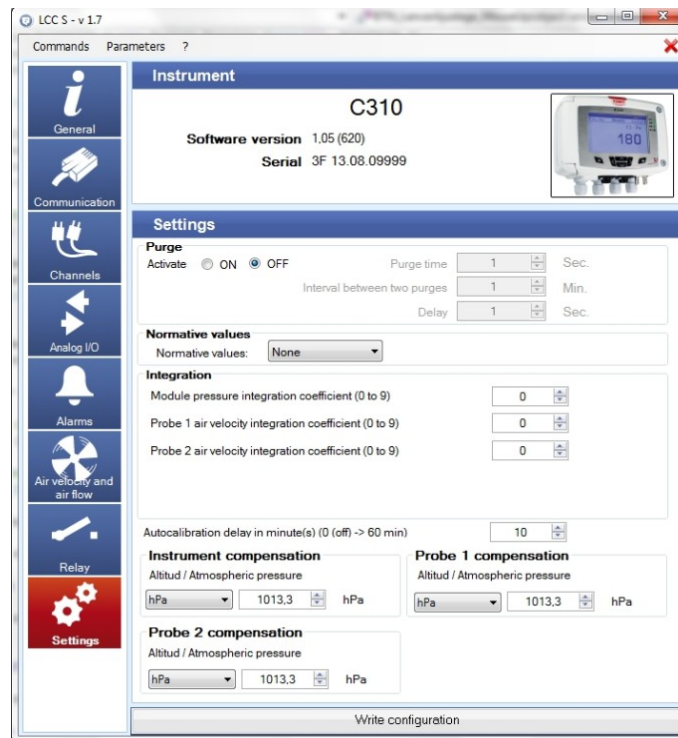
LCC S - v 1.7

Commands Parameters ?

General
Communication
Channels
Analog I/O
Alarms
Air velocity and air flow
Relay
Settings

Instrument

C310

Software version 1,05 (620)
Serial 3F 13.08.09999

160

Settings

Purge
Activate ON OFF
Purge time 1 Sec.
Interval between two purges 1 Min.
Delay 1 Sec.

Normative values
Normative values: None

Integration
Module pressure integration coefficient (0 to 9) 0
Probe 1 air velocity integration coefficient (0 to 9) 0
Probe 2 air velocity integration coefficient (0 to 9) 0

Autocalibration delay in minute(s) (0 (off) -> 60 min) 10

Instrument compensation
Altitud / Atmospheric pressure
hPa 1013,3 hPa

Probe 1 compensation
Altitud / Atmospheric pressure
hPa 1013,3 hPa

Probe 2 compensation
Altitud / Atmospheric pressure
hPa 1013,3 hPa

Write configuration